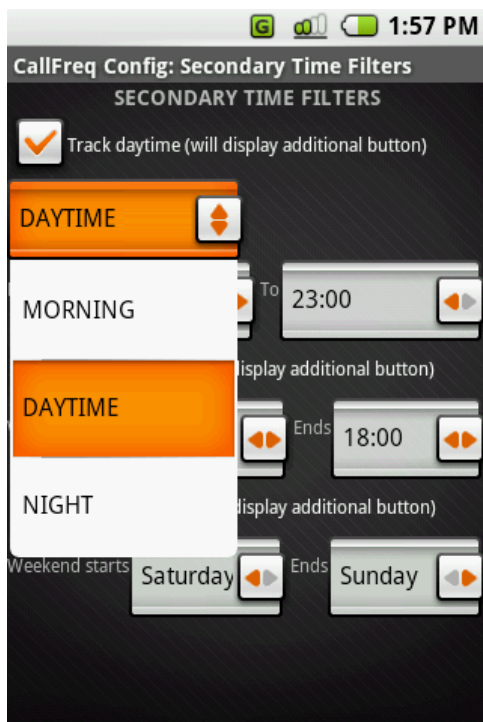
G 1:57 PM

CallFreq Config: Secondary Time Filters

SECONDARY TIME FILTERS

Track daytime (will display additional button)

DAYTIME

MORNING

To 23:00

isplay additional button)

DAYTIME

Ends 18:00

NIGHT

isplay additional button)

Weekend starts Saturday Ends Sunday